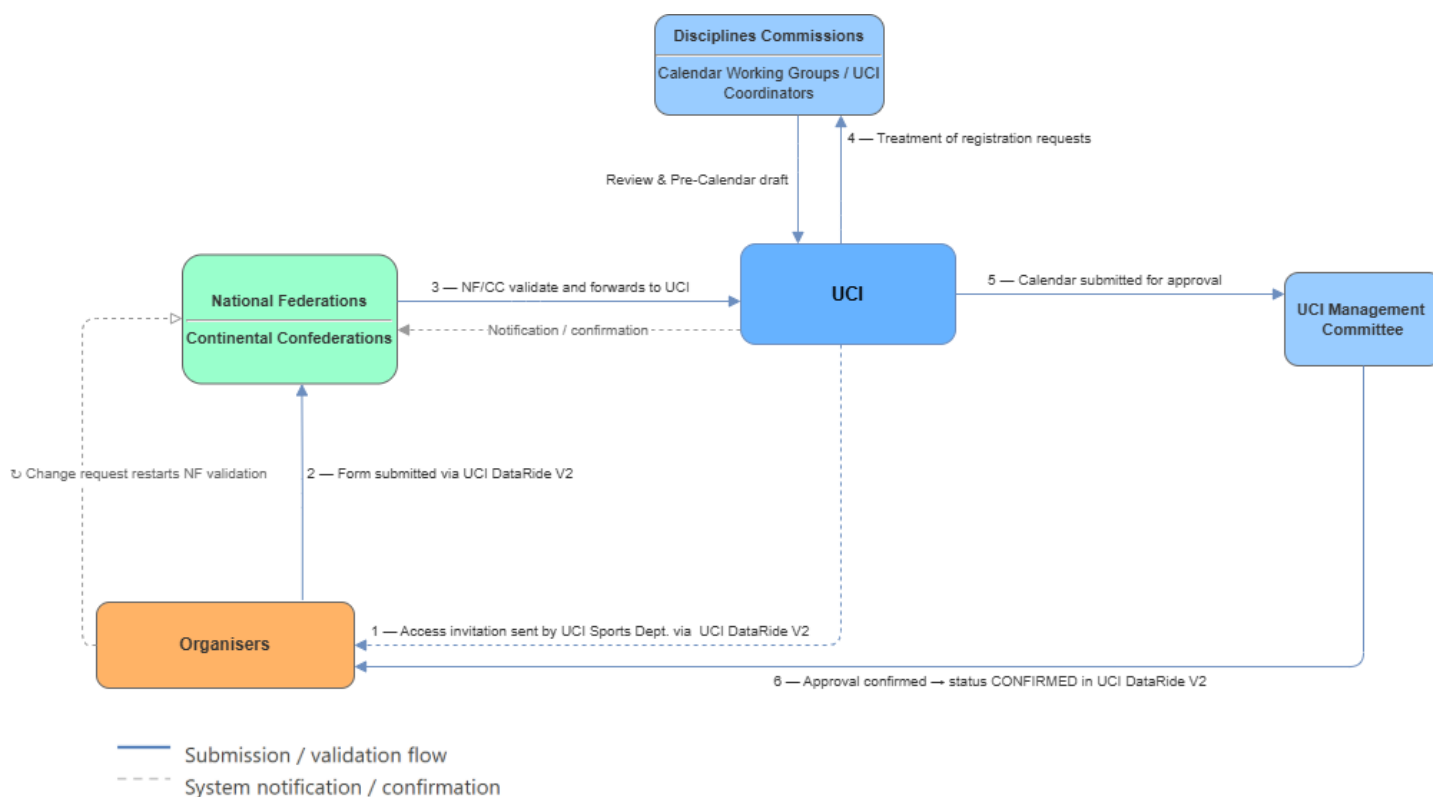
Disciplines Commissions

Calendar Working Groups / UCI Coordinators

4 — Treatment of registration requests

Review & Pre-Calendar draft

National Federations

Continental Confederations

3 — NF/CC validate and forwards to UCI

Notification / confirmation

UCI

5 — Calendar submitted for approval

UCI Management Committee

↻ Change request restarts NF validation

2 — Form submitted via UCI DataRide V2

Organisers

1 — Access invitation sent by UCI Sports Dept. via UCI DataRide V2

6 — Approval confirmed → status CONFIRMED in UCI DataRide V2

Submission / validation flow

System notification / confirmation